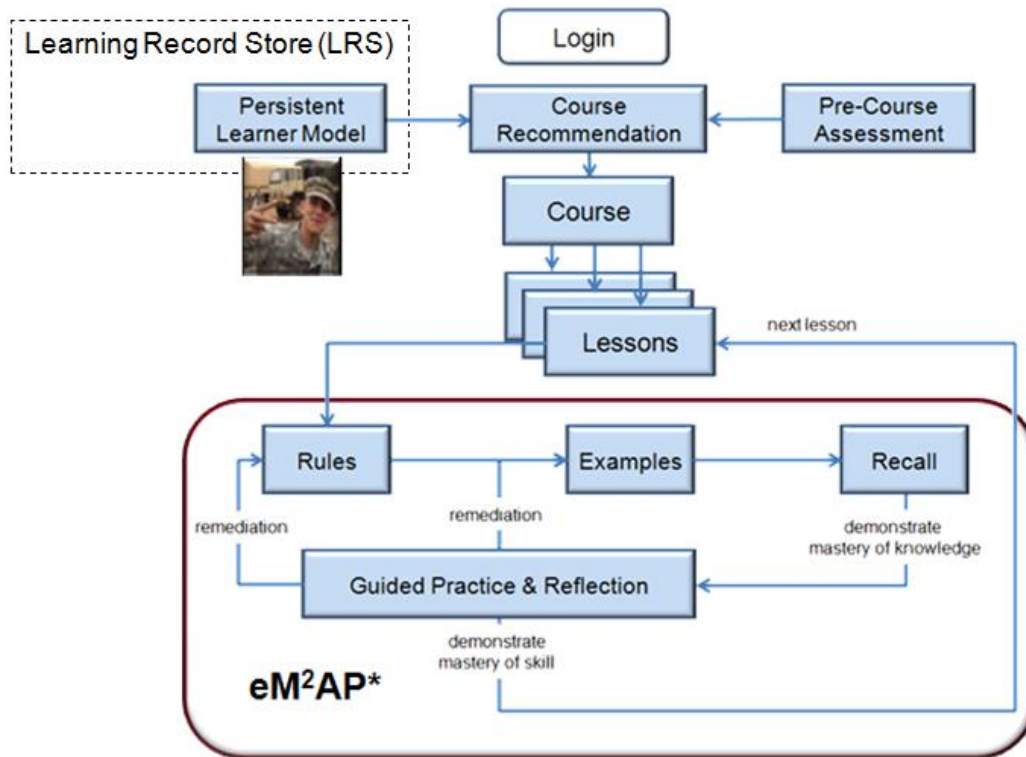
Learning Record Store (LRS)

Login

Persistent Learner Model

Course Recommendation

Pre-Course Assessment

Course

Lessons

next lesson

Rules

Examples

Recall

remediation

remediation

demonstrate mastery of knowledge

Guided Practice & Reflection

demonstrate mastery of skill

eM$^2$AP*